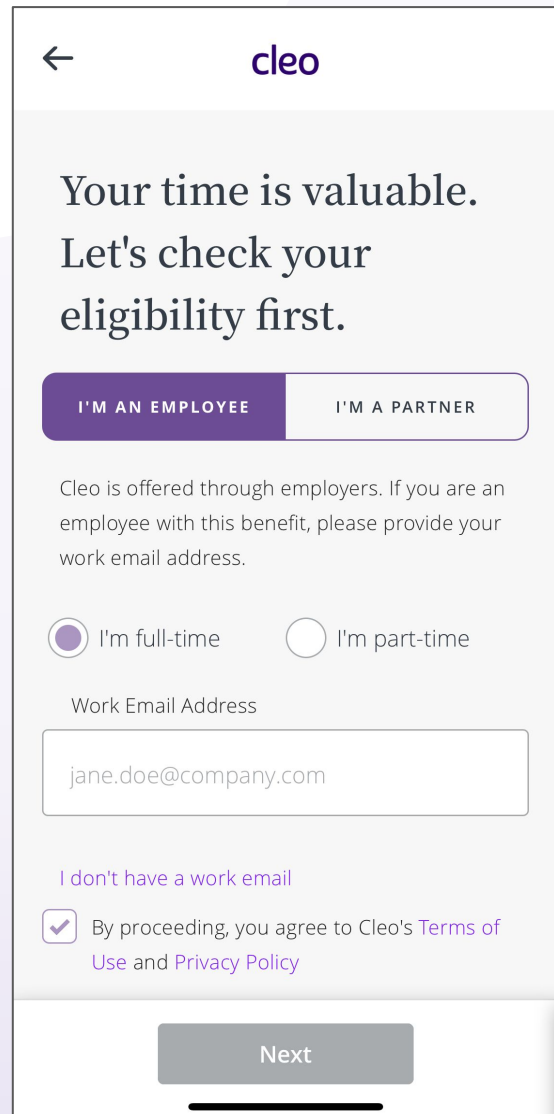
←
cleo

Your time is valuable. Let's check your eligibility first.

I'M AN EMPLOYEE

I'M A PARTNER

Cleo is offered through employers. If you are an employee with this benefit, please provide your work email address.

I'm full-time

I'm part-time

Work Email Address

jane.doe@company.com

I don't have a work email

By proceeding, you agree to Cleo's Terms of Use and Privacy Policy

Next